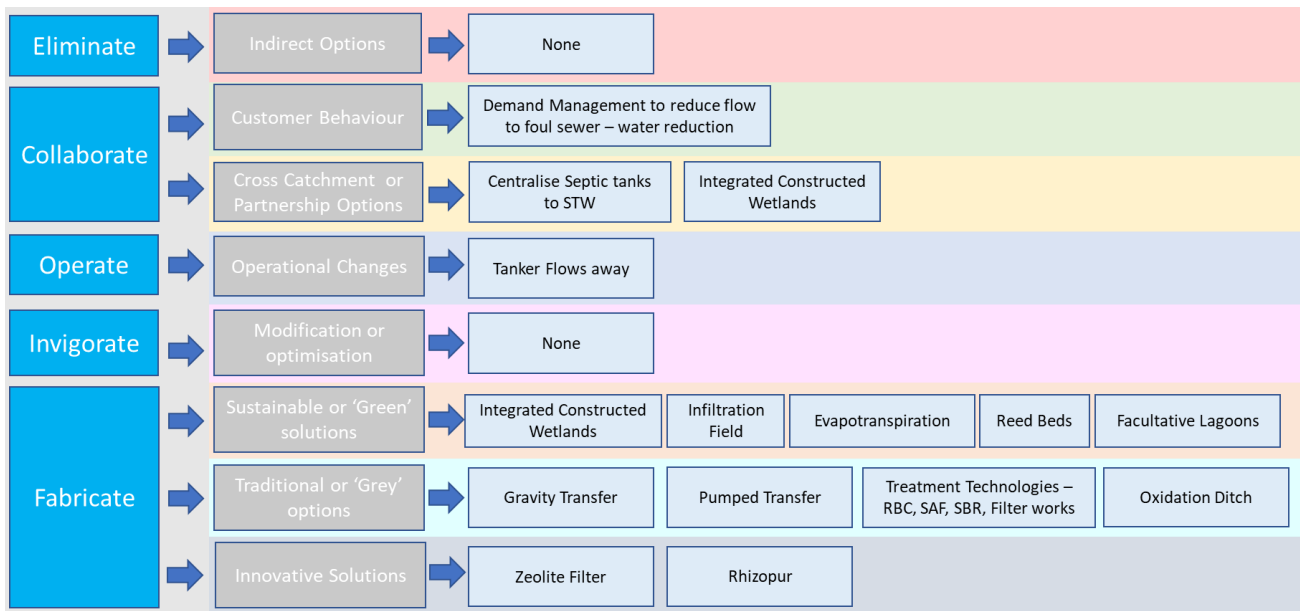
Eliminate

Indirect Options

None

Collaborate

Customer Behaviour

Demand Management to reduce flow to foul sewer – water reduction

Cross Catchment or Partnership Options

Centralise Septic tanks to STW

Integrated Constructed Wetlands

Operate

Operational Changes

Tanker Flows away

Invigorate

Modification or optimisation

None

Fabricate

Sustainable or 'Green' solutions

Integrated Constructed Wetlands

Infiltration Field

Evapotranspiration

Reed Beds

Facultative Lagoons

Traditional or 'Grey' options

Gravity Transfer

Pumped Transfer

Treatment Technologies – RBC, SAF, SBR, Filter works

Oxidation Ditch

Innovative Solutions

Zeolite Filter

Rhizopur